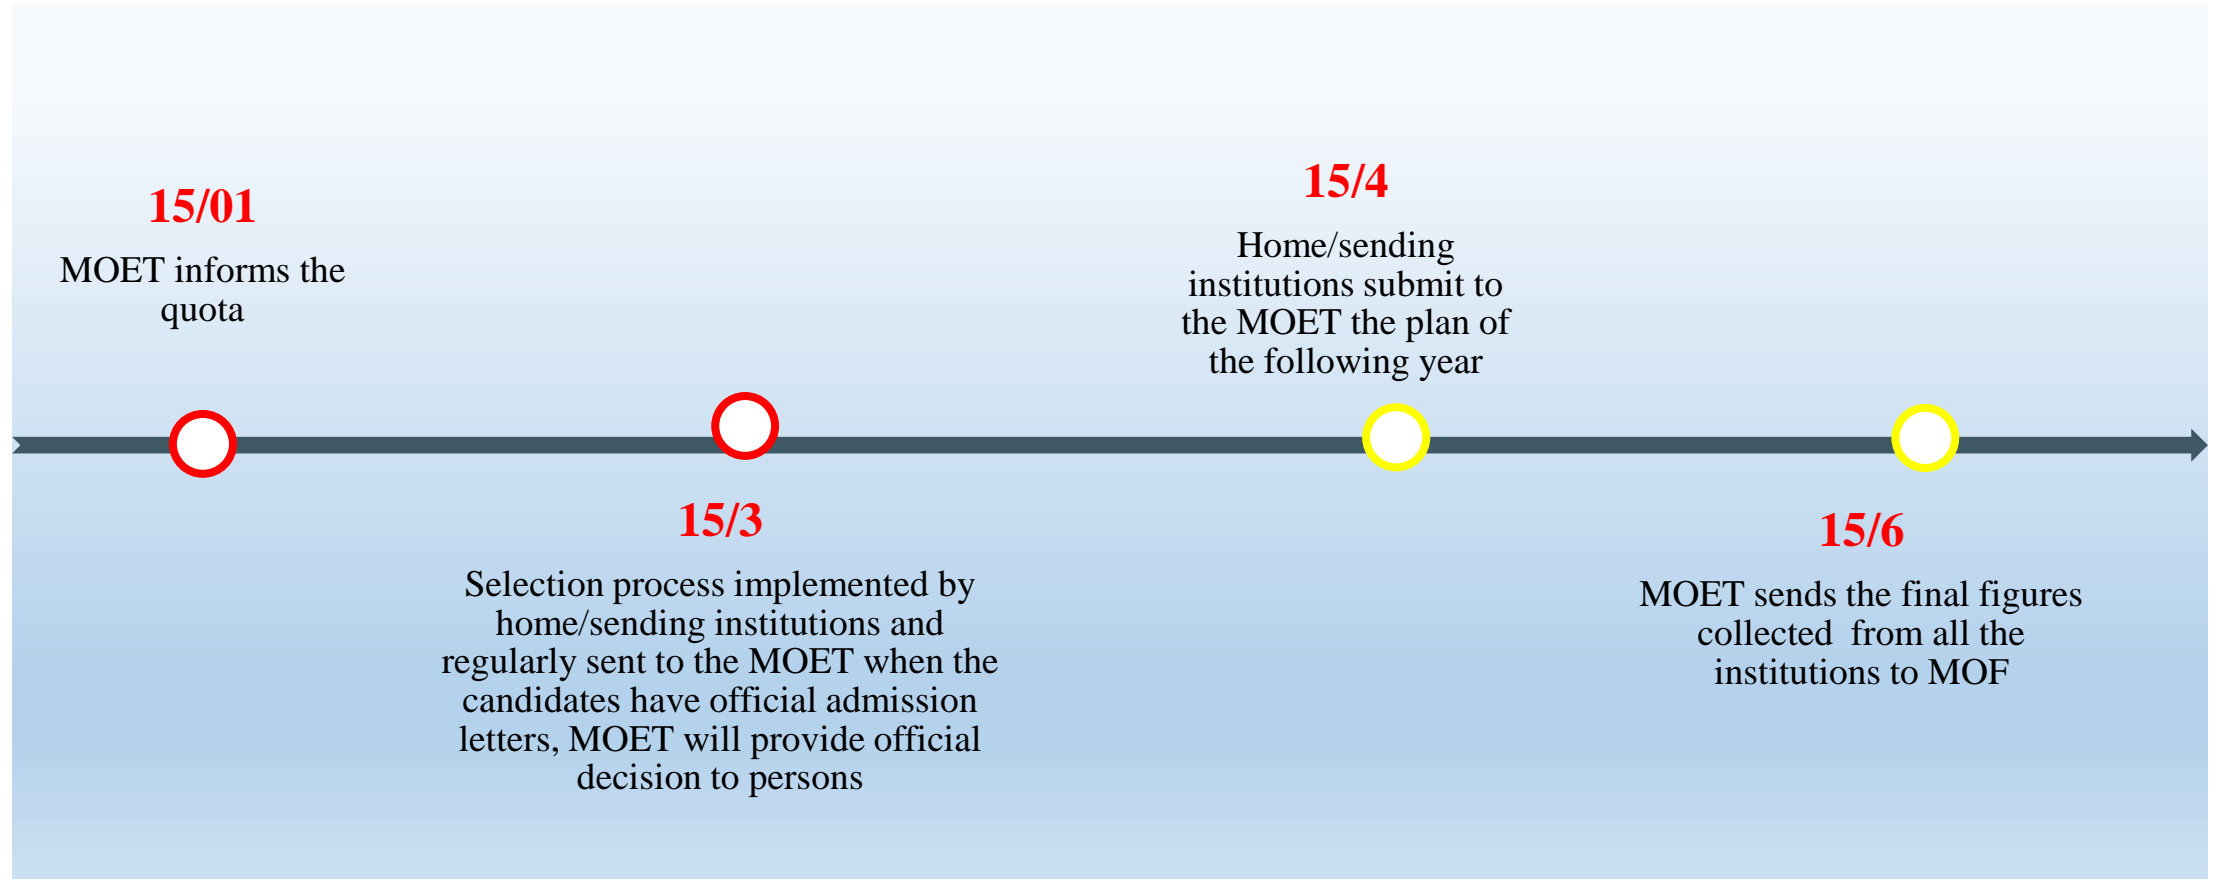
15/01

MOET informs the quota

15/3

Selection process implemented by home/sending institutions and regularly sent to the MOET when the candidates have official admission letters, MOET will provide official decision to persons

15/4

Home/sending institutions submit to the MOET the plan of the following year

15/6

MOET sends the final figures collected from all the institutions to MOF